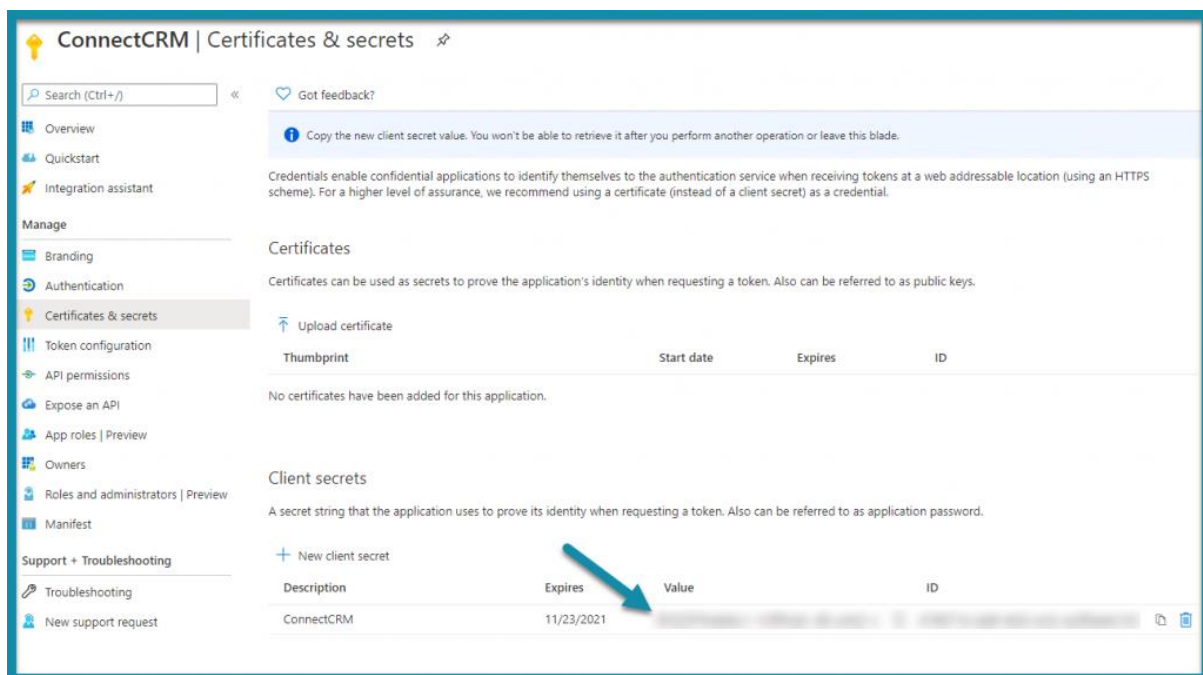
ConnectCRM | Certificates & secrets

Search (Ctrl+/)

Overview
Quickstart
Integration assistant

Manage

Branding
Authentication
Certificates & secrets
Token configuration
API permissions
Expose an API
App roles | Preview
Owners
Roles and administrators | Preview
Manifest

Support + Troubleshooting

Troubleshooting
New support request

Got feedback?

Copy the new client secret value. You won't be able to retrieve it after you perform another operation or leave this blade.

Credentials enable confidential applications to identify themselves to the authentication service when receiving tokens at a web addressable location (using an HTTPS scheme). For a higher level of assurance, we recommend using a certificate (instead of a client secret) as a credential.

Certificates

Certificates can be used as secrets to prove the application's identity when requesting a token. Also can be referred to as public keys.

Upload certificate

| Thumbprint | Start date | Expires | ID |
|---|---|---|---|

No certificates have been added for this application.

Client secrets

A secret string that the application uses to prove its identity when requesting a token. Also can be referred to as application password.

New client secret

| Description | Expires | Value | ID |
|---|---|---|---|
| ConnectCRM | 11/23/2021 | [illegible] | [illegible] |